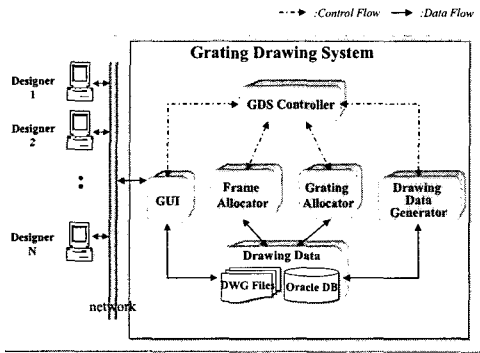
:Control Flow :Data Flow

Grating Drawing System

Designer 1

Designer 2

:

Designer N

GDS Controller

GUI

Frame Allocator

Grating Allocator

Drawing Data Generator

Drawing Data

DWG Files

Oracle DB

network